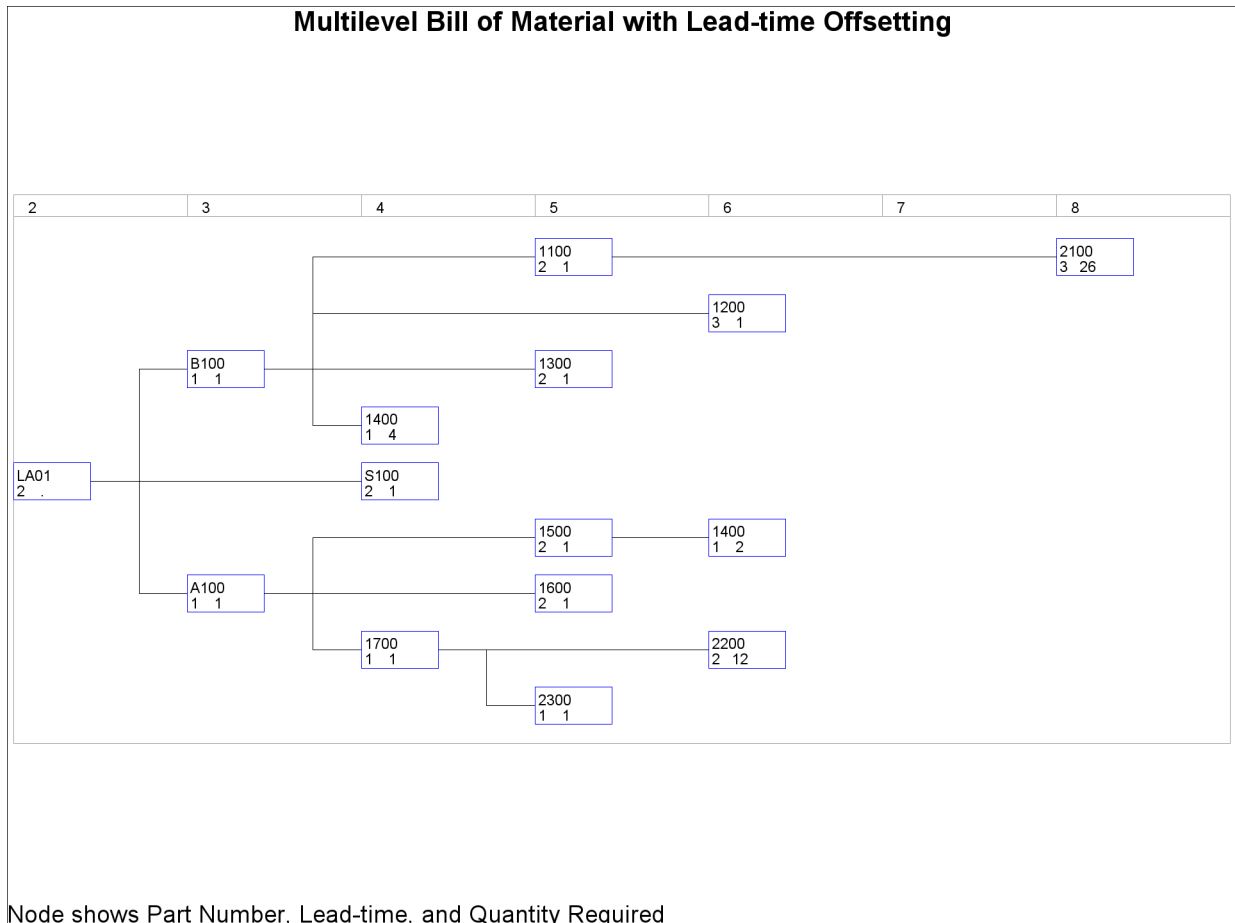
Multilevel Bill of Material with Lead-time Offsetting

2 3 4 5 6 7 8

1100
2 1

2100
3 26

1200
3 1

B100
1 1

1300
2 1

1400
1 4

LA01
2 .

S100
2 1

1500
2 1

1400
1 2

A100
1 1

1600
2 1

1700
1 1

2200
2 12

2300
1 1

Node shows Part Number, Lead-time, and Quantity Required